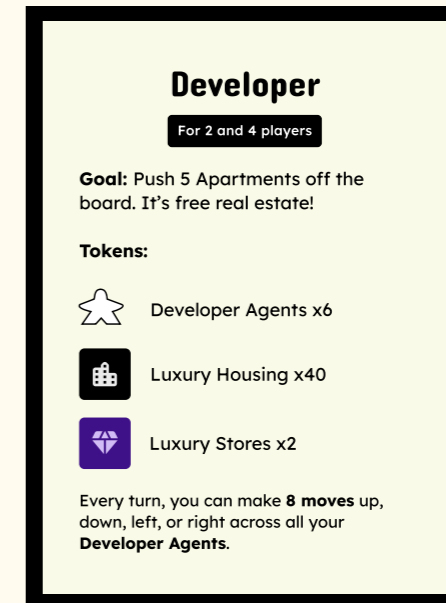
Developer

For 2 and 4 players

**Goal:** Push 5 Apartments off the board. It's free real estate!

**Tokens:**

Developer Agents x6

Luxury Housing x40

Luxury Stores x2

Every turn, you can make **8 moves** up, down, left, or right across all your **Developer Agents**.